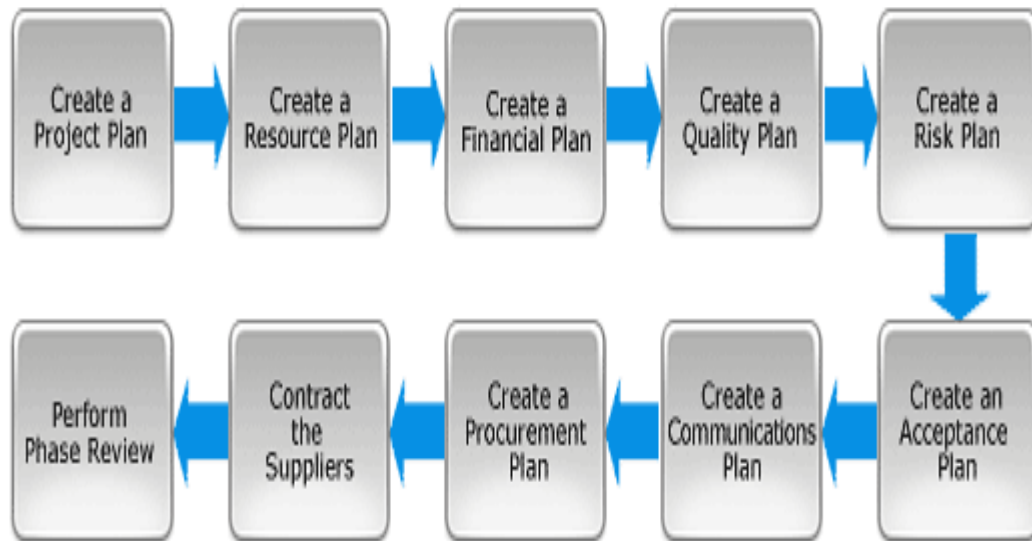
Create a Project Plan

Create a Resource Plan

Create a Financial Plan

Create a Quality Plan

Create a Risk Plan

Create an Acceptance Plan

Create a Communications Plan

Create a Procurement Plan

Contract the Suppliers

Perform Phase Review